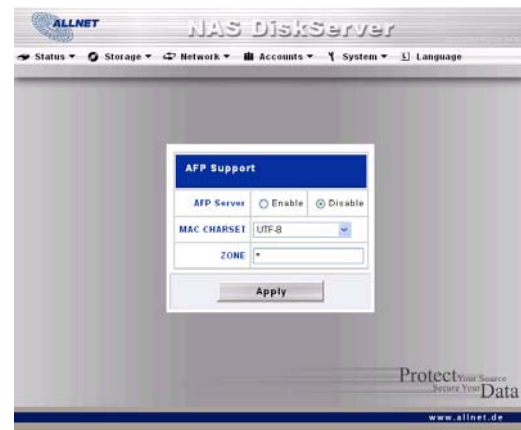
ALLNET

NAS DiskServer

Status ▾ Storage ▾ Network ▾ Accounts ▾ System ▾ Language

AFP Support

| AFP Server | Enable | Disable |
|---|---|---|
| MAC CHARSET | UTF-8 | |
| ZONE | * | |

Apply

Protect Your Source Secure Your Data

www.allnet.de